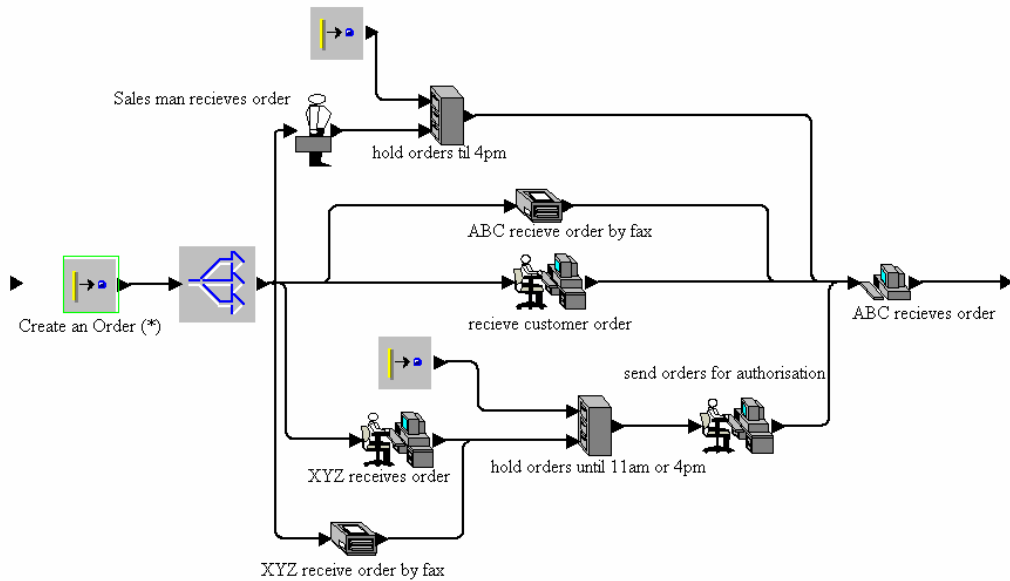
Sales man recieves order

hold orders til 4pm

ABC recieve order by fax

Create an Order (*)

recieve customer order

ABC recieves order

send orders for authorisation

XYZ receives order

hold orders until 11am or 4pm

XYZ receive order by fax